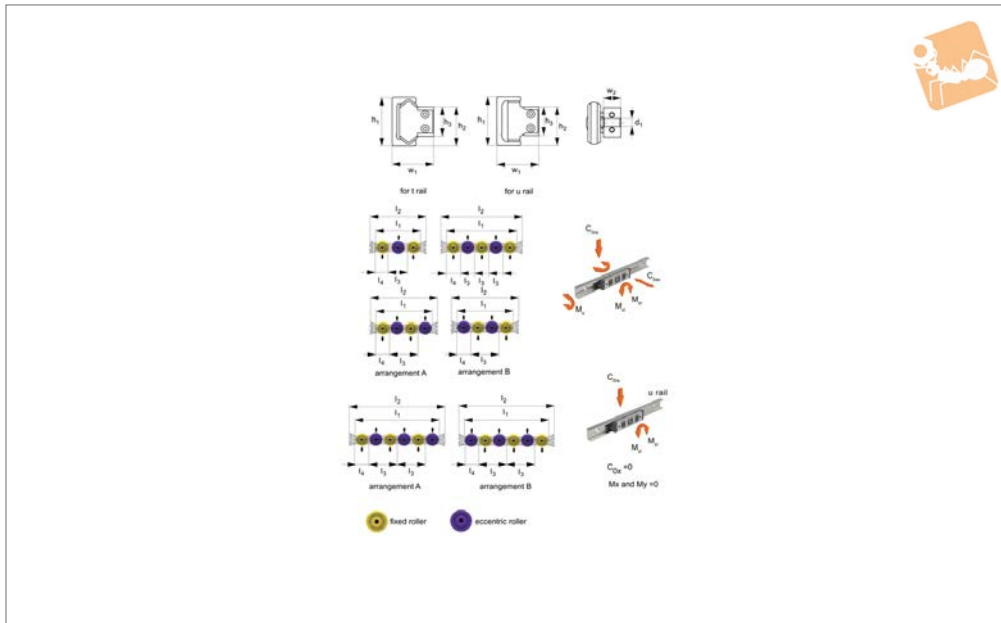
$h_1$ $h_3$ $h_2$ $w_1$

for t rail

$h_1$ $h_3$ $h_2$ $w_1$

for u rail

$w_2$ $d_1$

$l_2$ $l_1$ $l_4$ $l_3$

$l_2$ $l_1$ $l_4$ $l_3$ $l_3$ $l_3$

$C_{0rad}$ $C_{0ax}$ $M_x$ $M_z$ $M_y$

$l_2$ $l_1$ $l_4$ $l_3$

arrangement A

$l_2$ $l_1$ $l_4$ $l_3$

arrangement B

$C_{0rad}$ u rail $M_z$ $M_y$

$C_{0ax}$ =0

Mx and My =0

$l_2$ $l_1$ $l_4$ $l_3$ $l_3$

arrangement A

$l_2$ $l_1$ $l_4$ $l_3$ $l_3$

arrangement B

fixed roller

eccentric roller